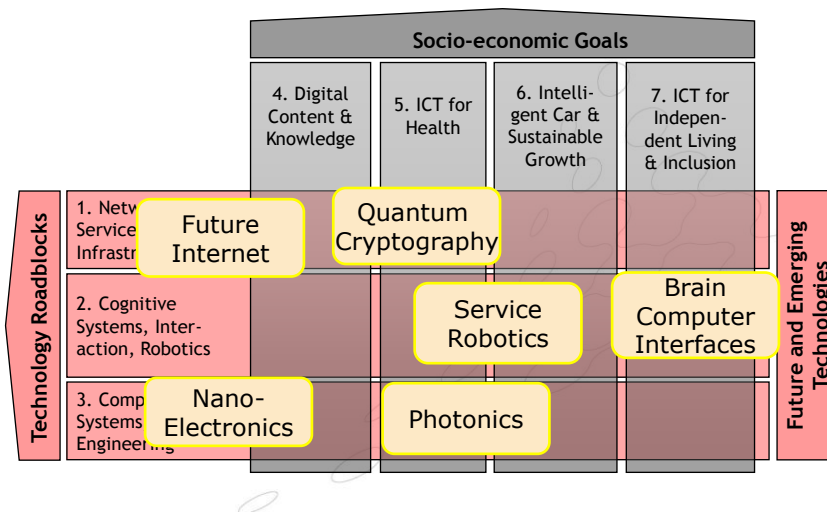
Socio-economic Goals

4. Digital Content & Knowledge

5. ICT for Health

6. Intelligent Car & Sustainable Growth

7. ICT for Independent Living & Inclusion

Technology Roadblocks

1. Netw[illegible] Service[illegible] Infrastr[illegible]

Future Internet

Quantum Cryptography

2. Cognitive Systems, Interaction, Robotics

Service Robotics

Brain Computer Interfaces

3. Comp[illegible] Systems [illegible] Engineering

Nano-Electronics

Photonics

Future and Emerging Technologies